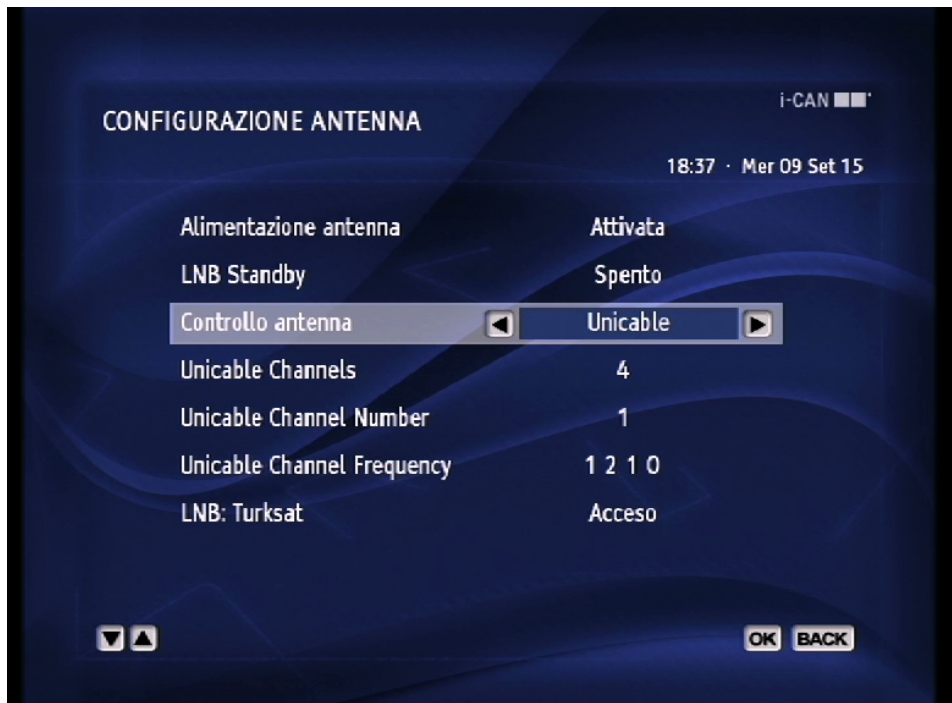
CONFIGURAZIONE ANTENNA

i-CAN

18:37 · Mer 09 Set 15

| | |
|---|---|
| Alimentazione antenna | Attivata |
| LNB Standby | Spento |
| Controllo antenna | Unicable |
| Unicable Channels | 4 |
| Unicable Channel Number | 1 |
| Unicable Channel Frequency | 1 2 1 0 |
| LNB: Turksat | Acceso |

OK BACK